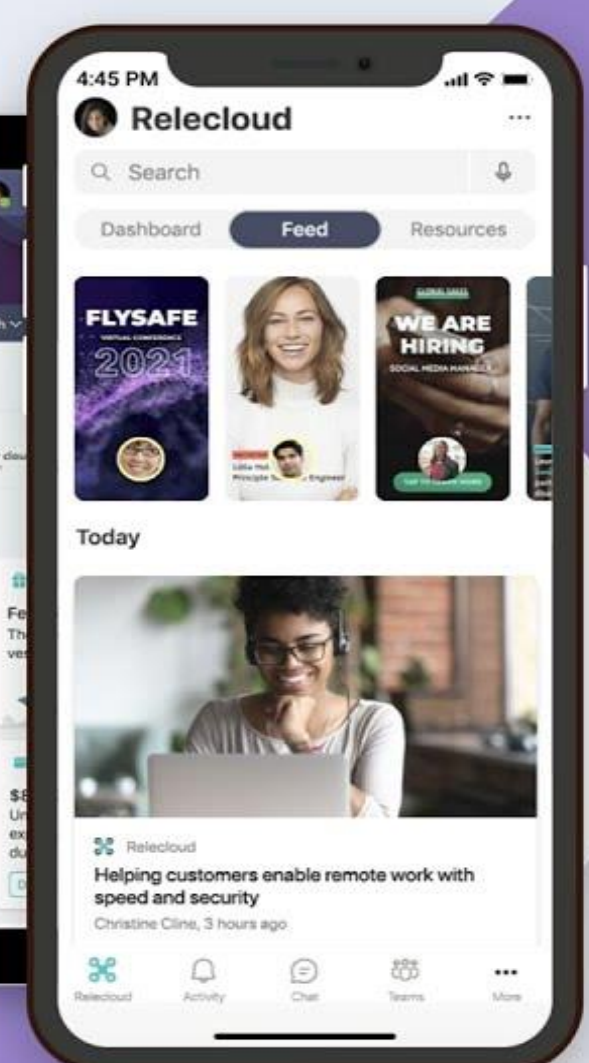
4:45 PM

Relecloud

Search

Dashboard

Feed

Resources

FLYSAFE

VIRTUAL CONFERENCE

2021

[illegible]

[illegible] Principle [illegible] Engineer

WE ARE HIRING

SOCIAL MEDIA MANAGER

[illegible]

Today

Relecloud

Helping customers enable remote work with speed and security

Christine Cline, 3 hours ago

Relecloud

Activity

Chat

Teams

More